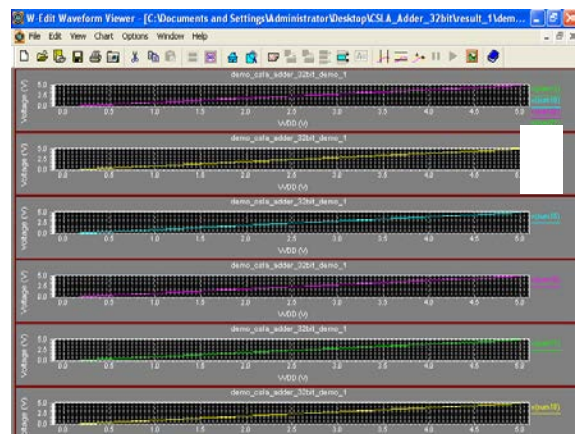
W-Edit Waveform Viewer - [C:\Documents and Settings\Administrator\Desktop\CSLA_Adder_32bit\result_1\dem...

File Edit View Chart Options Window Help

demo_csla_adder_32bit_demo_1
Voltage (V)
5.0
2.5
0.0
0.0 0.5 1.0 1.5 2.0 2.5 3.0 3.5 4.0 4.5 5.0
VDD (V)
v(sum[?])
v(sum[?])
v(sum[?])

demo_csla_adder_32bit_demo_1
Voltage (V)
5.0
2.5
0.0
0.0 0.5 1.0 1.5 2.0 2.5 3.0 3.5 4.0 4.5 5.0
VDD (V)

demo_csla_adder_32bit_demo_1
Voltage (V)
5.0
2.5
0.0
0.0 0.5 1.0 1.5 2.0 2.5 3.0 3.5 4.0 4.5 5.0
VDD (V)
v(sum[?])

demo_csla_adder_32bit_demo_1
Voltage (V)
5.0
2.5
0.0
0.0 0.5 1.0 1.5 2.0 2.5 3.0 3.5 4.0 4.5 5.0
VDD (V)
v(sum[?])

demo_csla_adder_32bit_demo_1
Voltage (V)
5.0
2.5
0.0
0.0 0.5 1.0 1.5 2.0 2.5 3.0 3.5 4.0 4.5 5.0
VDD (V)
v(sum[?])

demo_csla_adder_32bit_demo_1
Voltage (V)
5.0
2.5
0.0
0.0 0.5 1.0 1.5 2.0 2.5 3.0 3.5 4.0 4.5 5.0
v(sum[?])